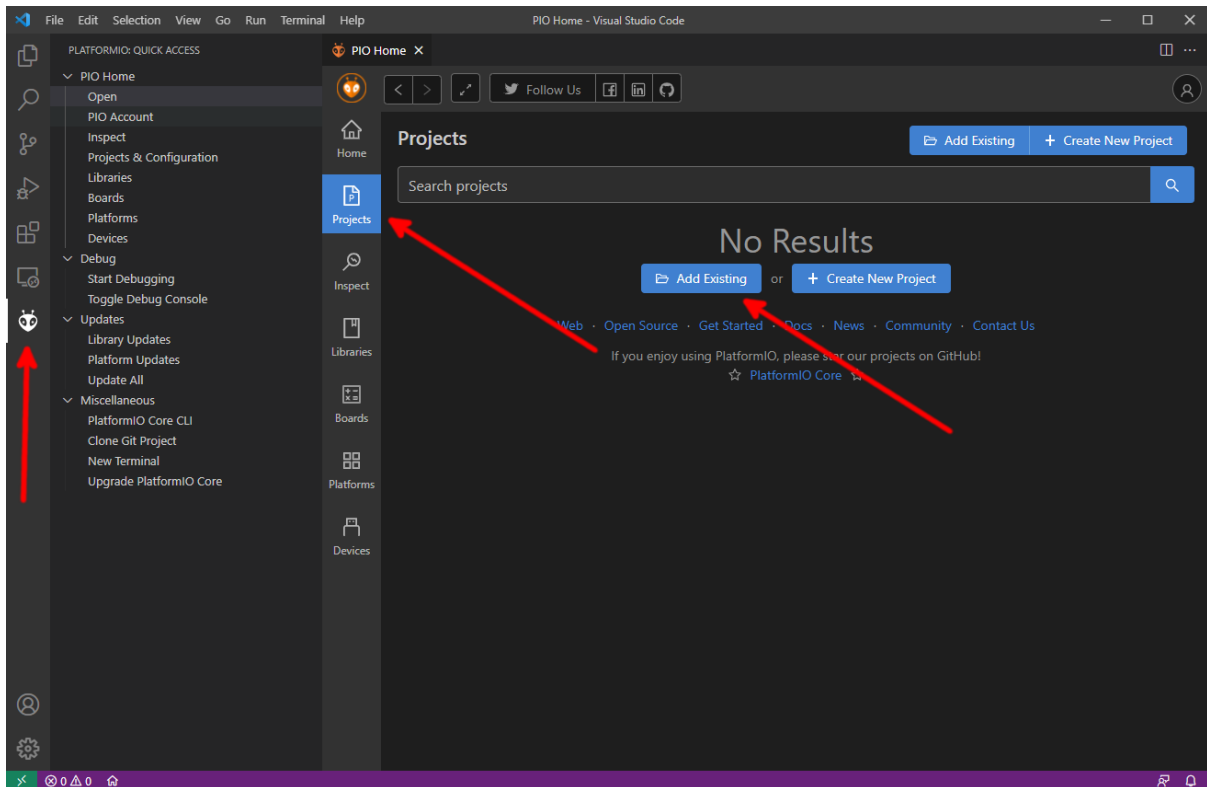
File Edit Selection View Go Run Terminal Help
PIO Home - Visual Studio Code

PLATFORMIO: QUICK ACCESS
PIO Home
Open
PIO Account
Inspect
Projects & Configuration
Libraries
Boards
Platforms
Devices
Debug
Start Debugging
Toggle Debug Console
Updates
Library Updates
Platform Updates
Update All
Miscellaneous
PlatformIO Core CLI
Clone Git Project
New Terminal
Upgrade PlatformIO Core

PIO Home ×

Follow Us

Home
Projects
Inspect
Libraries
Boards
Platforms
Devices

Projects
Add Existing
+ Create New Project
Search projects

No Results
Add Existing or + Create New Project

Web · Open Source · Get Started · Docs · News · Community · Contact Us
If you enjoy using PlatformIO, please star our projects on GitHub!
PlatformIO Core

⊗0 ⚠0